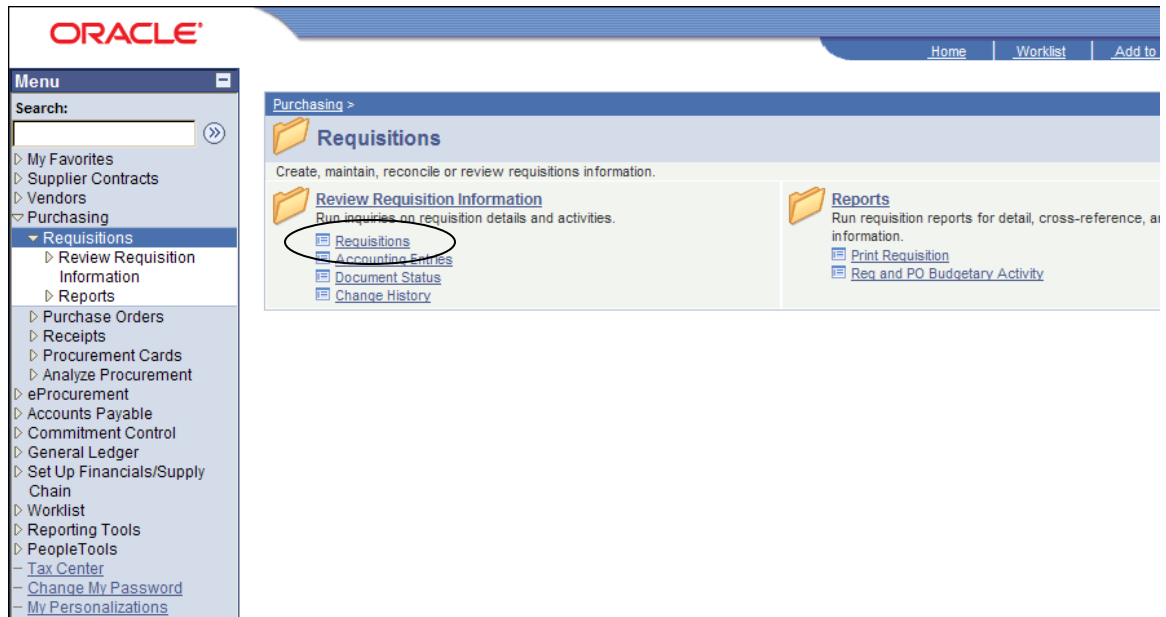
ORACLE

Home | Worklist | Add to

Menu

Search:

My Favorites
Supplier Contracts
Vendors
Purchasing
Requisitions
Review Requisition Information
Reports
Purchase Orders
Receipts
Procurement Cards
Analyze Procurement
eProcurement
Accounts Payable
Commitment Control
General Ledger
Set Up Financials/Supply Chain
Worklist
Reporting Tools
PeopleTools
Tax Center
Change My Password
My Personalizations

Purchasing >

Requisitions

Create, maintain, reconcile or review requisitions information.

Review Requisition Information
Run inquiries on requisition details and activities.
Requisitions
Accounting Entries
Document Status
Change History

Reports
Run requisition reports for detail, cross-reference, a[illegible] information.
Print Requisition
Req and PO Budgetary Activity